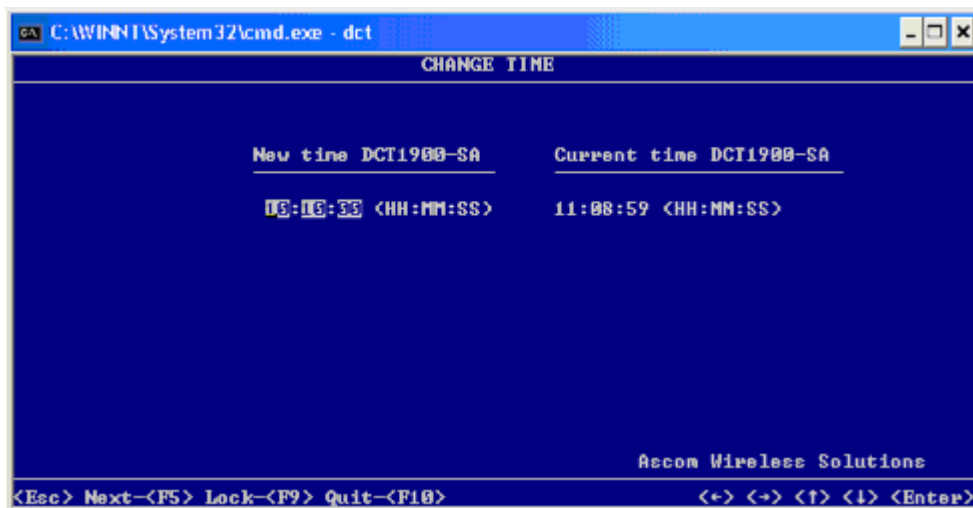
C:\WINNT\System32\cmd.exe - dct

CHANGE TIME

New time DCT1900-SA

10:10:33 (HH:MM:SS)

Current time DCT1900-SA

11:08:59 (HH:MM:SS)

Ascom Wireless Solutions

<Esc> Next-<F5> Lock-<F9> Quit-<F10>

<←> <→> <↑> <↓> <Enter>